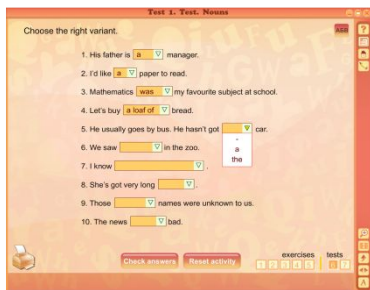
Test 1. Test. Nouns

Choose the right variant.

1. His father is a manager.

2. I'd like a paper to read.

3. Mathematics was my favourite subject at school.

4. Let's buy a loaf of bread.

5. He usually goes by bus. He hasn't got car.

-
a
the

6. We saw in the zoo.

7. I know .

8. She's got very long .

9. Those names were unknown to us.

10. The news bad.

Check answers

Reset activity

exercises 1 2 3 4 5

tests 6 7